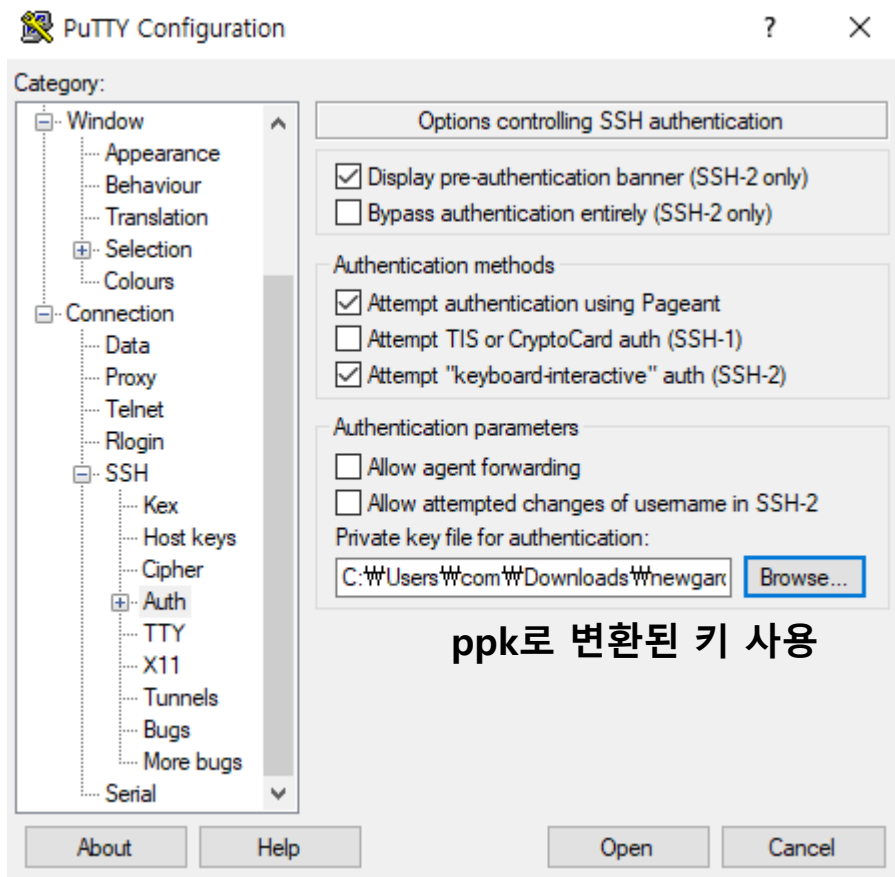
PuTTY Configuration

?

Category:

Window
Appearance
Behaviour
Translation
Selection
Colours
Connection
Data
Proxy
Telnet
Rlogin
SSH
Kex
Host keys
Cipher
Auth
TTY
X11
Tunnels
Bugs
More bugs
Serial

Options controlling SSH authentication

Display pre-authentication banner (SSH-2 only)
Bypass authentication entirely (SSH-2 only)

Authentication methods
Attempt authentication using Pageant
Attempt TIS or CryptoCard auth (SSH-1)
Attempt "keyboard-interactive" auth (SSH-2)

Authentication parameters
Allow agent forwarding
Allow attempted changes of username in SSH-2
Private key file for authentication:
C:₩Users₩com₩Downloads₩newgarc
Browse...

ppk로 변환된 키 사용

About
Help
Open
Cancel